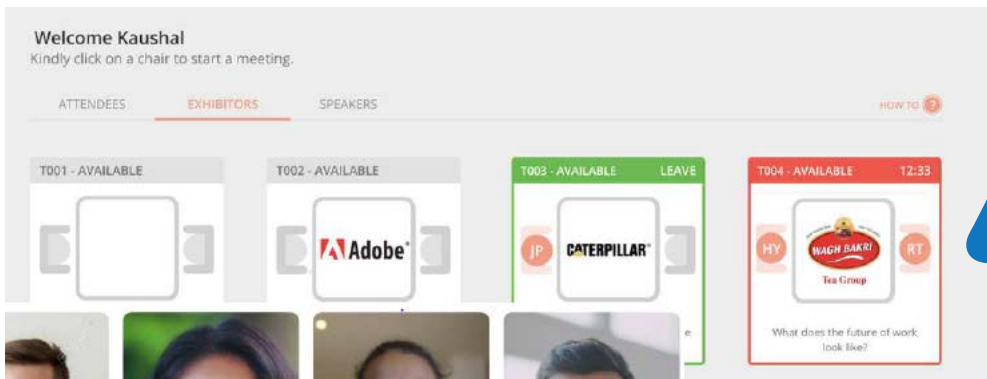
Welcome Kaushal
Kindly click on a chair to start a meeting.

ATTENDEES EXHIBITORS SPEAKERS

HOW TO ?

T001 - AVAILABLE

T002 - AVAILABLE

Adobe

T003 - AVAILABLE LEAVE

JP

CATERPILLAR

e

T004 - AVAILABLE 12:33

HY

WAGH BAKRI
Tea Group

RT

What does the future of work look like?